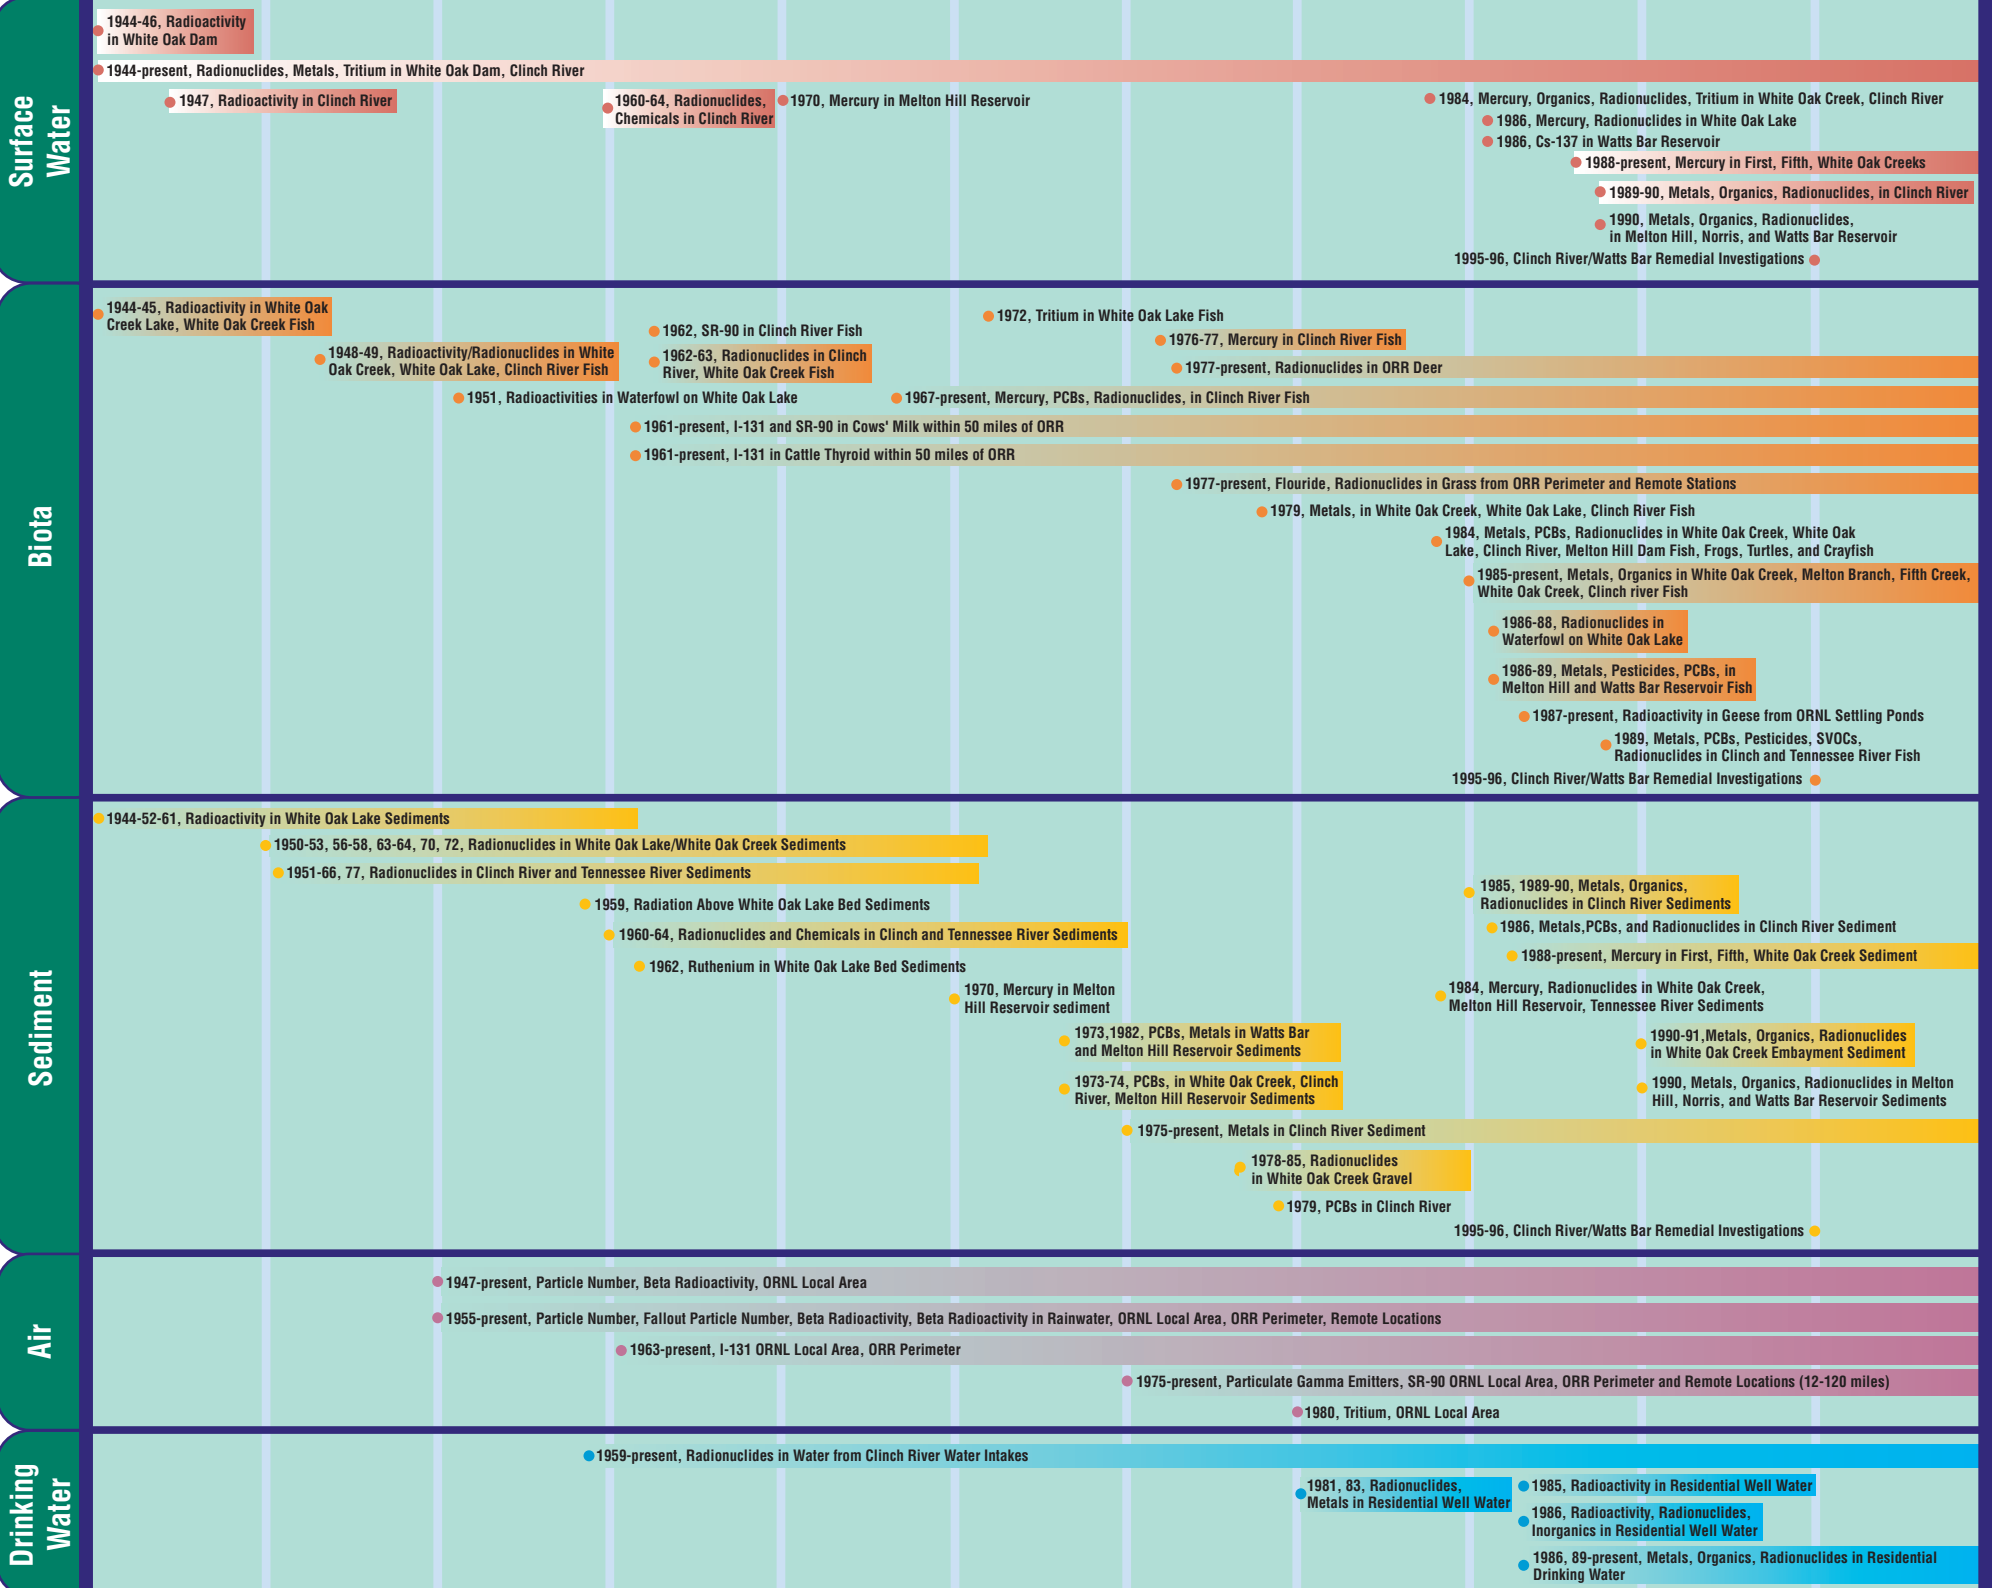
Surface Water

1944-46, Radioactivity in White Oak Dam
1944-present, Radionuclides, Metals, Tritium in White Oak Dam, Clinch River
1947, Radioactivity in Clinch River
1960-64, Radionuclides, Chemicals in Clinch River
1970, Mercury in Melton Hill Reservoir
1984, Mercury, Organics, Radionuclides, Tritium in White Oak Creek, Clinch River
1986, Mercury, Radionuclides in White Oak Lake
1986, Cs-137 in Watts Bar Reservoir
1988-present, Mercury in First, Fifth, White Oak Creeks
1989-90, Metals, Organics, Radionuclides, in Clinch River
1990, Metals, Organics, Radionuclides, in Melton Hill, Norris, and Watts Bar Reservoir
1995-96, Clinch River/Watts Bar Remedial Investigations

Biota

1944-45, Radioactivity in White Oak Creek Lake, White Oak Creek Fish
1962, SR-90 in Clinch River Fish
1972, Tritium in White Oak Lake Fish
1976-77, Mercury in Clinch River Fish
1948-49, Radioactivity/Radionuclides in White Oak Creek, White Oak Lake, Clinch River Fish
1962-63, Radionuclides in Clinch River, White Oak Creek Fish
1977-present, Radionuclides in ORR Deer
1951, Radioactivities in Waterfowl on White Oak Lake
1967-present, Mercury, PCBs, Radionuclides, in Clinch River Fish
1961-present, I-131 and SR-90 in Cows' Milk within 50 miles of ORR
1961-present, I-131 in Cattle Thyroid within 50 miles of ORR
1977-present, Flouride, Radionuclides in Grass from ORR Perimeter and Remote Stations
1979, Metals, in White Oak Creek, White Oak Lake, Clinch River Fish
1984, Metals, PCBs, Radionuclides in White Oak Creek, White Oak Lake, Clinch River, Melton Hill Dam Fish, Frogs, Turtles, and Crayfish
1985-present, Metals, Organics in White Oak Creek, Melton Branch, Fifth Creek, White Oak Creek, Clinch river Fish
1986-88, Radionuclides in Waterfowl on White Oak Lake
1986-89, Metals, Pesticides, PCBs, in Melton Hill and Watts Bar Reservoir Fish
1987-present, Radioactivity in Geese from ORNL Settling Ponds
1989, Metals, PCBs, Pesticides, SVOCs, Radionuclides in Clinch and Tennessee River Fish
1995-96, Clinch River/Watts Bar Remedial Investigations

Sediment

1944-52-61, Radioactivity in White Oak Lake Sediments
1950-53, 56-58, 63-64, 70, 72, Radionuclides in White Oak Lake/White Oak Creek Sediments
1951-66, 77, Radionuclides in Clinch River and Tennessee River Sediments
1985, 1989-90, Metals, Organics, Radionuclides in Clinch River Sediments
1959, Radiation Above White Oak Lake Bed Sediments
1986, Metals,PCBs, and Radionuclides in Clinch River Sediment
1960-64, Radionuclides and Chemicals in Clinch and Tennessee River Sediments
1988-present, Mercury in First, Fifth, White Oak Creek Sediment
1962, Ruthenium in White Oak Lake Bed Sediments
1970, Mercury in Melton Hill Reservoir sediment
1984, Mercury, Radionuclides in White Oak Creek, Melton Hill Reservoir, Tennessee River Sediments
1973,1982, PCBs, Metals in Watts Bar and Melton Hill Reservoir Sediments
1990-91,Metals, Organics, Radionuclides in White Oak Creek Embayment Sediment
1973-74, PCBs, in White Oak Creek, Clinch River, Melton Hill Reservoir Sediments
1990, Metals, Organics, Radionuclides in Melton Hill, Norris, and Watts Bar Reservoir Sediments
1975-present, Metals in Clinch River Sediment
1978-85, Radionuclides in White Oak Creek Gravel
1979, PCBs in Clinch River
1995-96, Clinch River/Watts Bar Remedial Investigations

Air

1947-present, Particle Number, Beta Radioactivity, ORNL Local Area
1955-present, Particle Number, Fallout Particle Number, Beta Radioactivity, Beta Radioactivity in Rainwater, ORNL Local Area, ORR Perimeter, Remote Locations
1963-present, I-131 ORNL Local Area, ORR Perimeter
1975-present, Particulate Gamma Emitters, SR-90 ORNL Local Area, ORR Perimeter and Remote Locations (12-120 miles)
1980, Tritium, ORNL Local Area

Drinking Water

1959-present, Radionuclides in Water from Clinch River Water Intakes
1981, 83, Radionuclides, Metals in Residential Well Water
1985, Radioactivity in Residential Well Water
1986, Radioactivity, Radionuclides, Inorganics in Residential Well Water
1986, 89-present, Metals, Organics, Radionuclides in Residential Drinking Water